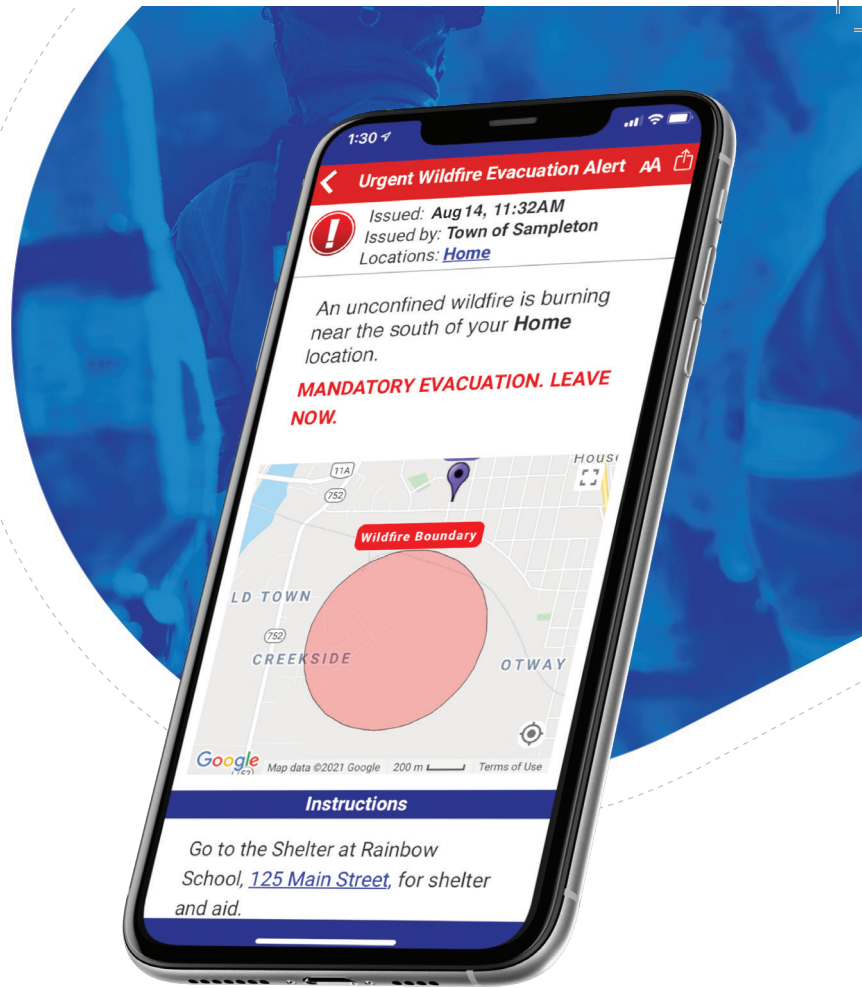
1:30

Urgent Wildfire Evacuation Alert AA

Issued: Aug 14, 11:32AM
Issued by: Town of Sampleton
Locations: Home

An unconfined wildfire is burning near the south of your Home location.

MANDATORY EVACUATION. LEAVE NOW.

11A
752
Housi
Wildfire Boundary
LD TOWN
752
CREEKSIDE
OTWAY
Google
Map data ©2021 Google 200 m Terms of Use

Instructions

Go to the Shelter at Rainbow School, 125 Main Street, for shelter and aid.